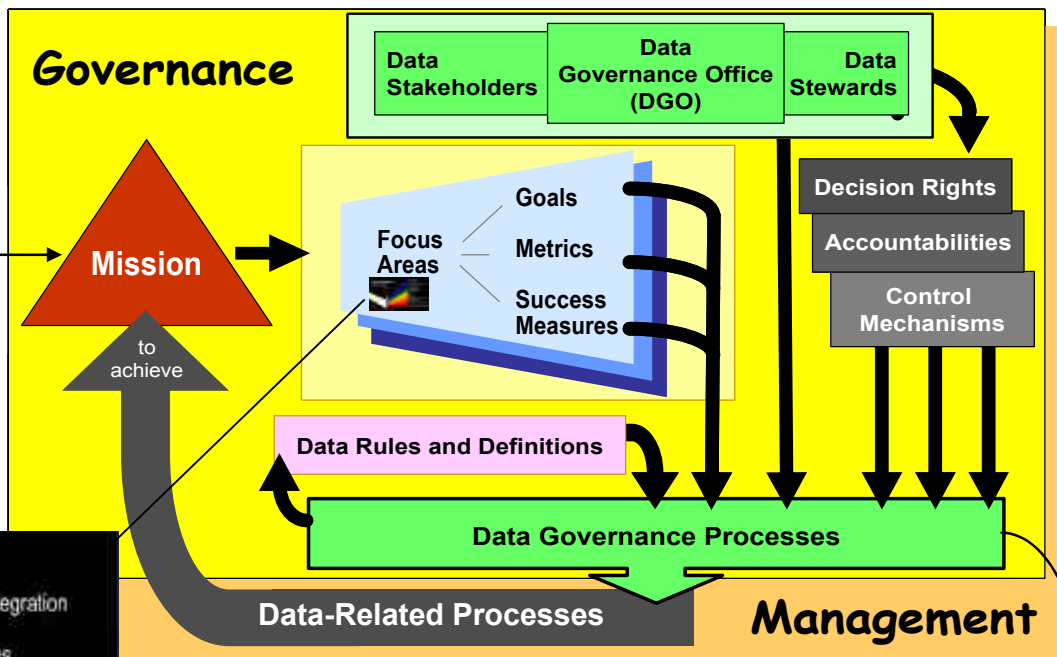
Governance

Data Stakeholders

Data Governance Office (DGO)

Data Stewards

Decision Rights

Accountabilities

Control Mechanisms

Mission

to achieve

Focus Areas

Goals

Metrics

Success Measures

Data Rules and Definitions

Data Governance Processes

egration

Data-Related Processes

Management